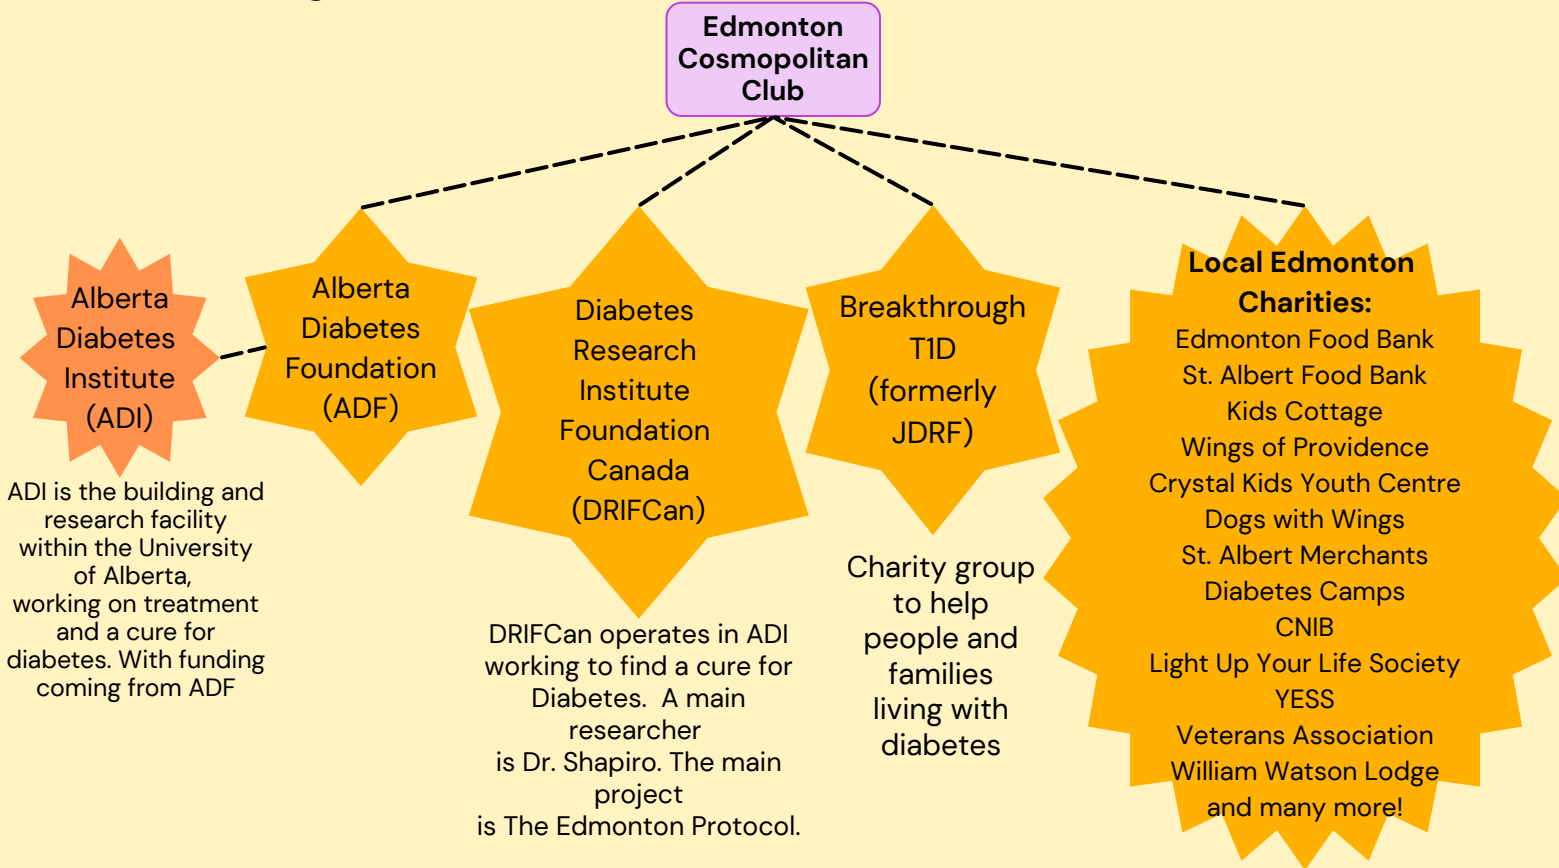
Edmonton Cosmopolitan Club

Alberta Diabetes Institute (ADI)

ADI is the building and research facility within the University of Alberta, working on treatment and a cure for diabetes. With funding coming from ADF

Alberta Diabetes Foundation (ADF)

Diabetes Research Institute Foundation Canada (DRIFCan)

DRIFCan operates in ADI working to find a cure for Diabetes. A main researcher is Dr. Shapiro. The main project is The Edmonton Protocol.

Breakthrough T1D (formerly JDRF)

Charity group to help people and families living with diabetes

Local Edmonton Charities:
Edmonton Food Bank
St. Albert Food Bank
Kids Cottage
Wings of Providence
Crystal Kids Youth Centre
Dogs with Wings
St. Albert Merchants
Diabetes Camps
CNIB
Light Up Your Life Society
YESS
Veterans Association
William Watson Lodge
and many more!